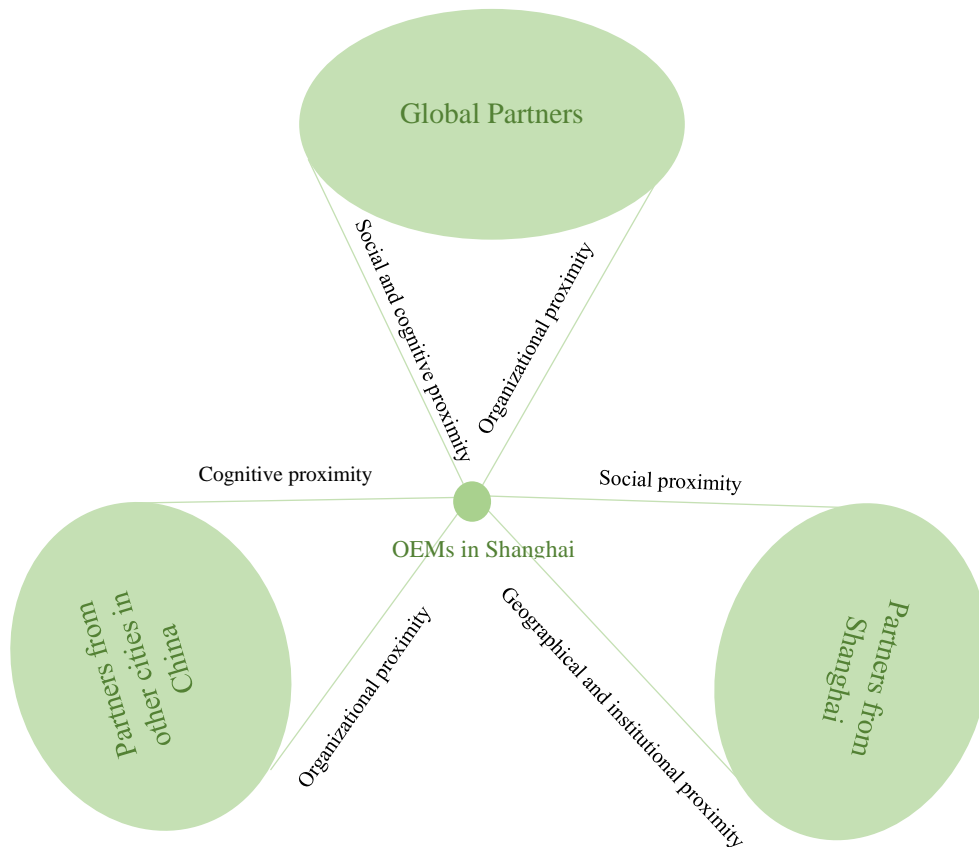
Global Partners

Social and cognitive proximity

Organizational proximity

Cognitive proximity

Social proximity

OEMs in Shanghai

Partners from other cities in China

Organizational proximity

Geographical and institutional proximity

Partners from Shanghai